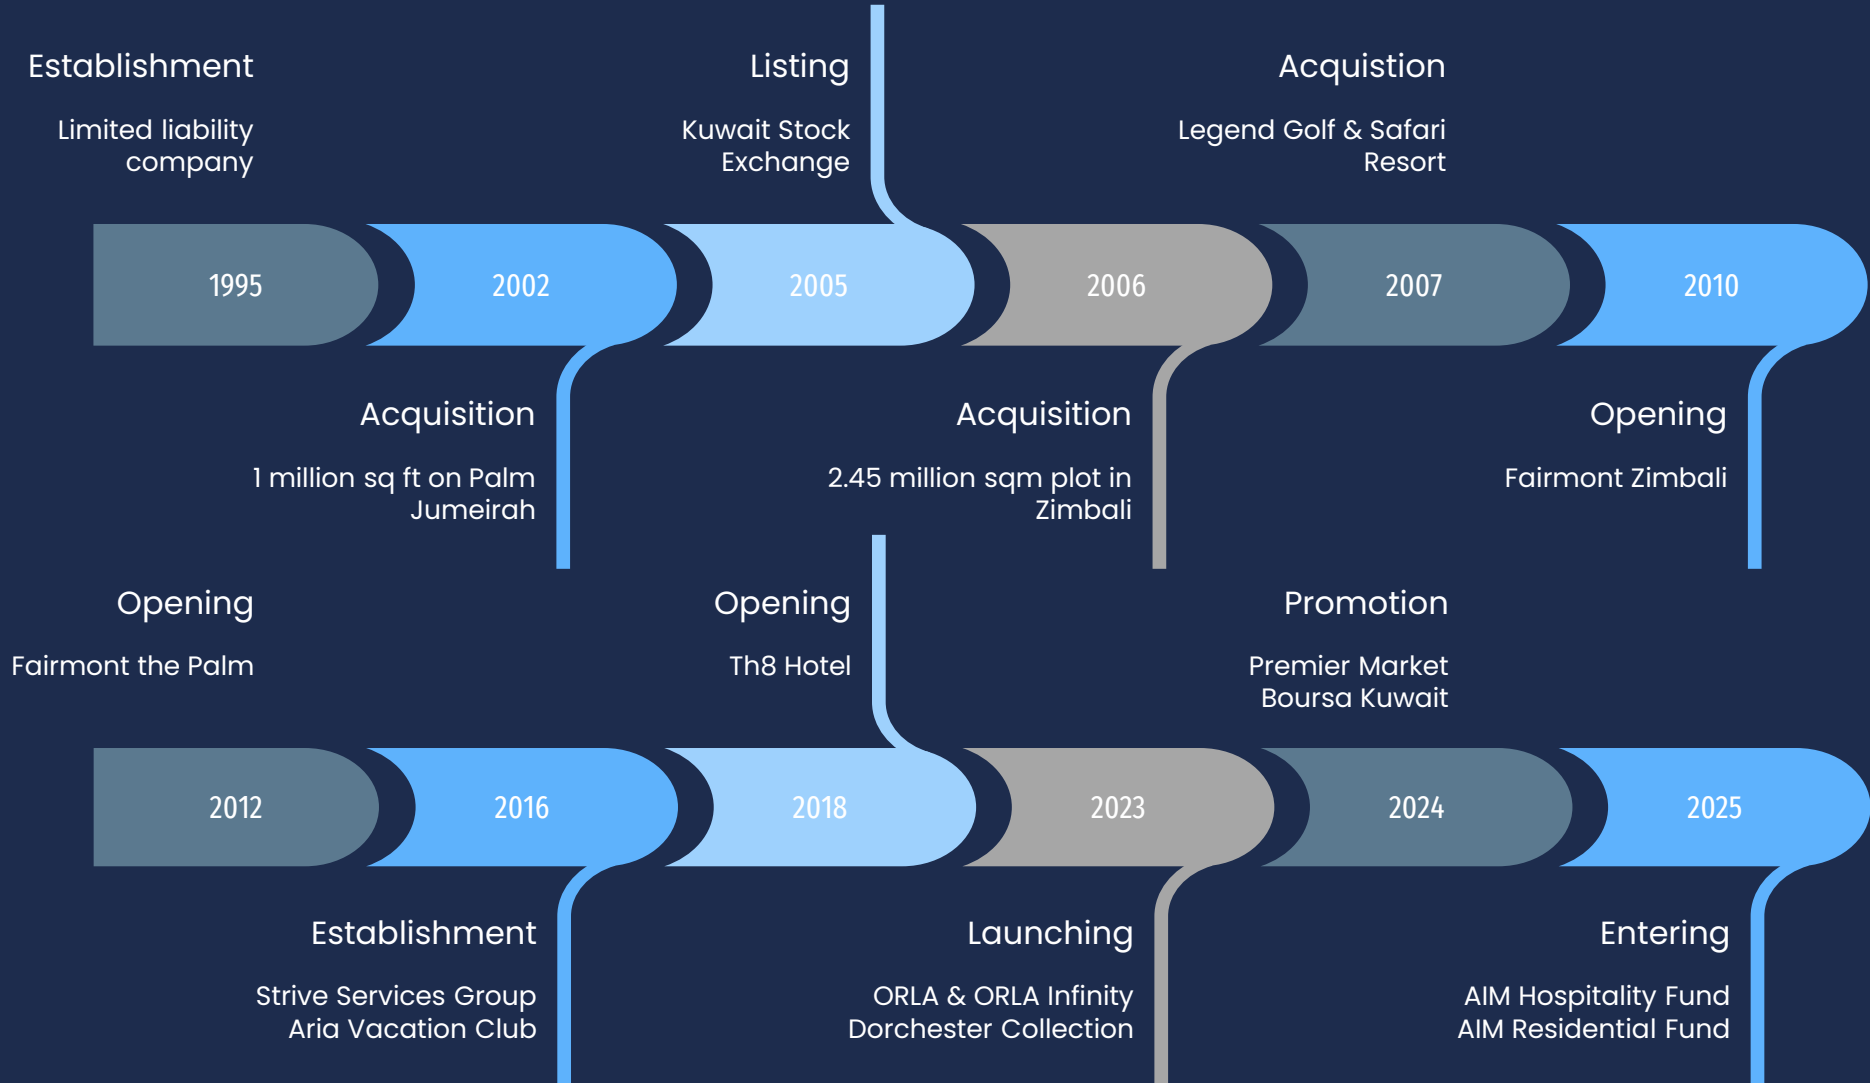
Establishment

Limited liability company

Listing

Kuwait Stock Exchange

Acquistion

Legend Golf & Safari Resort

1995

2002

2005

2006

2007

2010

Acquisition

1 million sq ft on Palm Jumeirah

Acquisition

2.45 million sqm plot in Zimbali

Opening

Fairmont Zimbali

Opening

Fairmont the Palm

Opening

Th8 Hotel

Promotion

Premier Market Boursa Kuwait

2012

2016

2018

2023

2024

2025

Establishment

Strive Services Group
Aria Vacation Club

Launching

ORLA & ORLA Infinity
Dorchester Collection

Entering

AIM Hospitality Fund
AIM Residential Fund